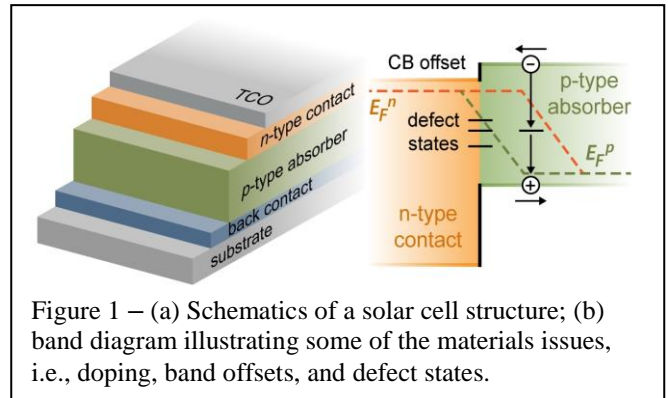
TCO
n-type contact
p-type absorber
back contact
substrate

CB offset
$E_F{}^n$
defect states
p-type absorber
$E_F{}^p$
n-type contact

Figure 1 – (a) Schematics of a solar cell structure; (b) band diagram illustrating some of the materials issues, i.e., doping, band offsets, and defect states.